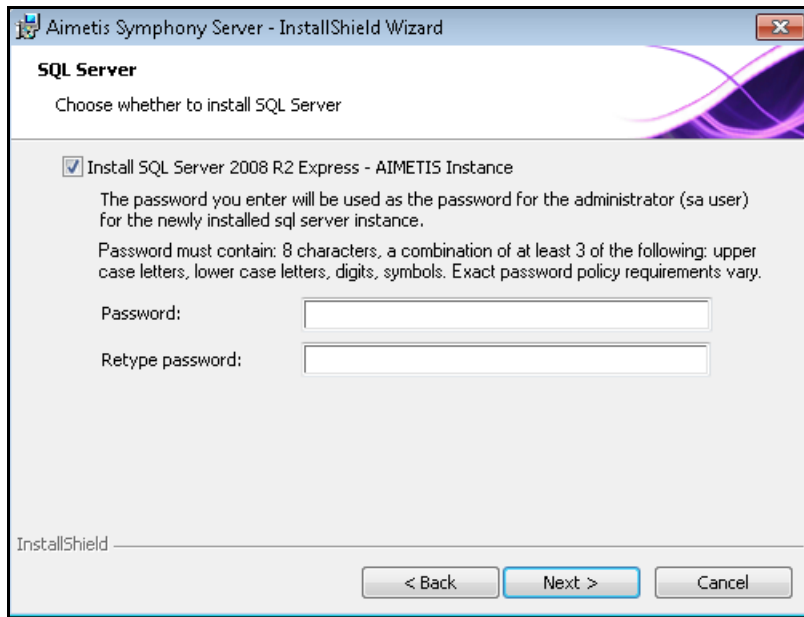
Aimetis Symphony Server - InstallShield Wizard

SQL Server

Choose whether to install SQL Server

Install SQL Server 2008 R2 Express - AIMETIS Instance

The password you enter will be used as the password for the administrator (sa user) for the newly installed sql server instance.

Password must contain: 8 characters, a combination of at least 3 of the following: upper case letters, lower case letters, digits, symbols. Exact password policy requirements vary.

Password:

Retype password:

InstallShield

< Back

Next >

Cancel